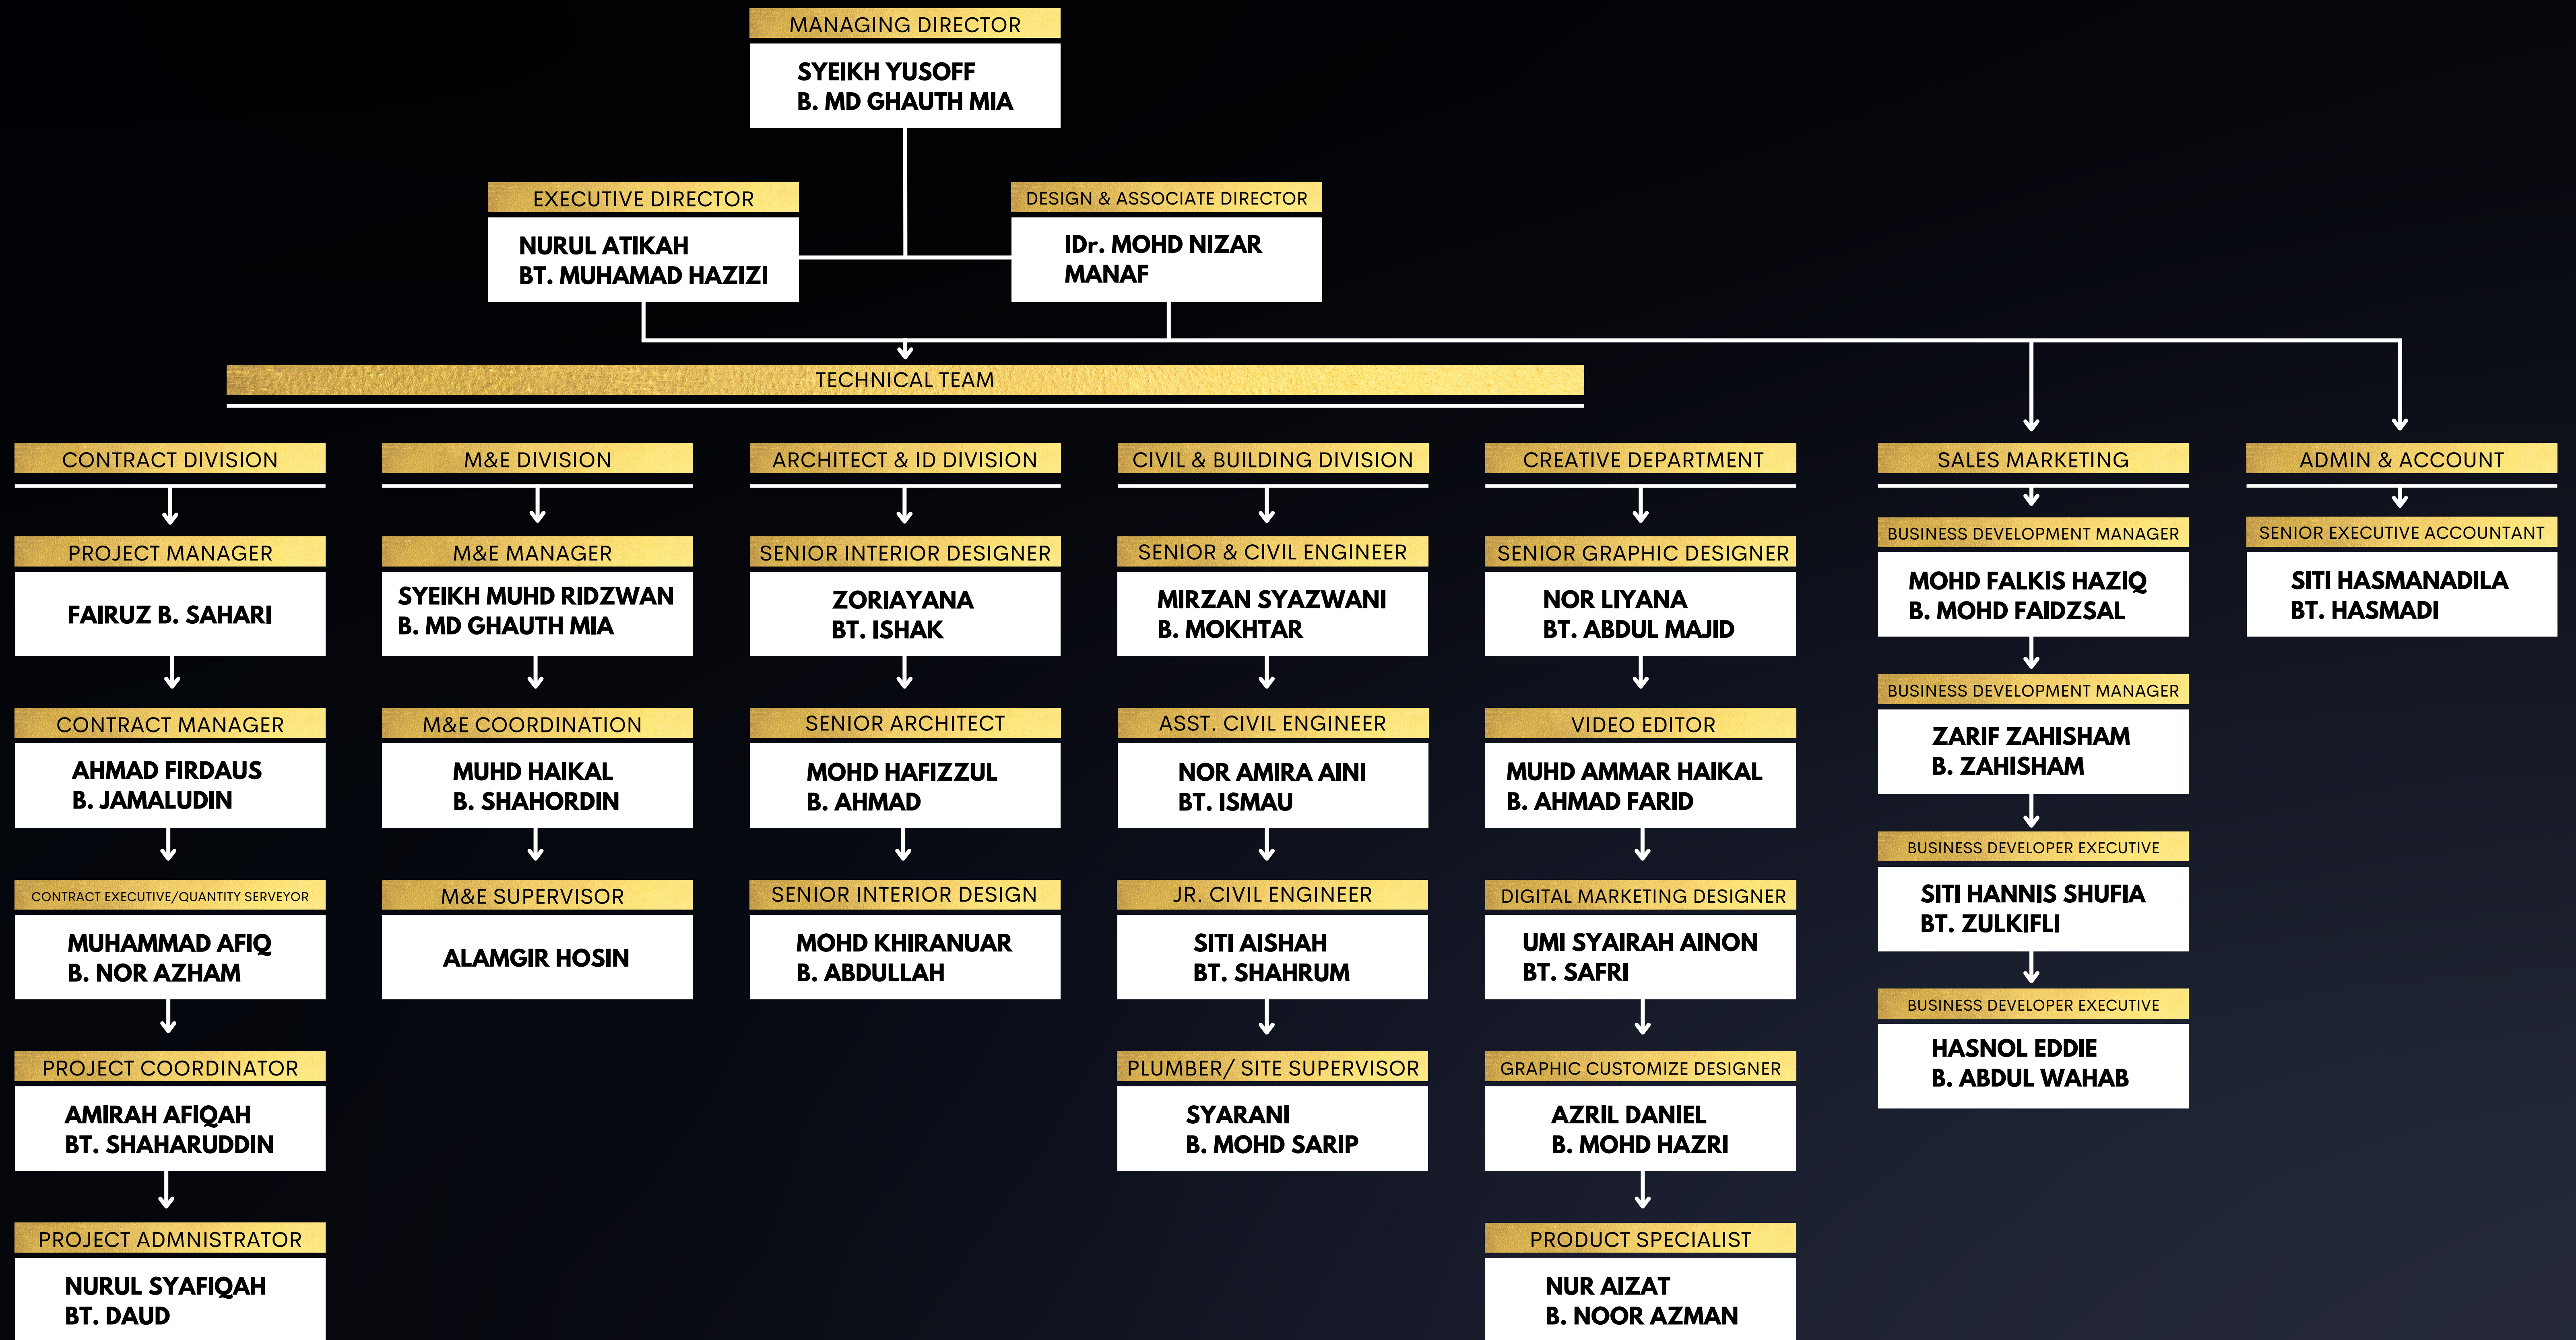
MANAGING DIRECTOR
SYEIKH YUSOFF B. MD GHAUTH MIA

EXECUTIVE DIRECTOR
NURUL ATIKAH BT. MUHAMAD HAZIZI

DESIGN & ASSOCIATE DIRECTOR
IDr. MOHD NIZAR MANAF

TECHNICAL TEAM

CONTRACT DIVISION
PROJECT MANAGER
FAIRUZ B. SAHARI
CONTRACT MANAGER
AHMAD FIRDAUS B. JAMALUDIN
CONTRACT EXECUTIVE/QUANTITY SERVEYOR
MUHAMMAD AFIQ B. NOR AZHAM
PROJECT COORDINATOR
AMIRAH AFIQAH BT. SHAHARUDDIN
PROJECT ADMNISTRATOR
NURUL SYAFIQAH BT. DAUD

M&E DIVISION
M&E MANAGER
SYEIKH MUHD RIDZWAN B. MD GHAUTH MIA
M&E COORDINATION
MUHD HAIKAL B. SHAHORDIN
M&E SUPERVISOR
ALAMGIR HOSIN

ARCHITECT & ID DIVISION
SENIOR INTERIOR DESIGNER
ZORIAYANA BT. ISHAK
SENIOR ARCHITECT
MOHD HAFIZZUL B. AHMAD
SENIOR INTERIOR DESIGN
MOHD KHIRANUAR B. ABDULLAH

CIVIL & BUILDING DIVISION
SENIOR & CIVIL ENGINEER
MIRZAN SYAZWANI B. MOKHTAR
ASST. CIVIL ENGINEER
NOR AMIRA AINI BT. ISMAU
JR. CIVIL ENGINEER
SITI AISHAH BT. SHAHRUM
PLUMBER/ SITE SUPERVISOR
SYARANI B. MOHD SARIP

CREATIVE DEPARTMENT
SENIOR GRAPHIC DESIGNER
NOR LIYANA BT. ABDUL MAJID
VIDEO EDITOR
MUHD AMMAR HAIKAL B. AHMAD FARID
DIGITAL MARKETING DESIGNER
UMI SYAIRAH AINON BT. SAFRI
GRAPHIC CUSTOMIZE DESIGNER
AZRIL DANIEL B. MOHD HAZRI
PRODUCT SPECIALIST
NUR AIZAT B. NOOR AZMAN

SALES MARKETING
BUSINESS DEVELOPMENT MANAGER
MOHD FALKIS HAZIQ B. MOHD FAIDZSAL
BUSINESS DEVELOPMENT MANAGER
ZARIF ZAHISHAM B. ZAHISHAM
BUSINESS DEVELOPER EXECUTIVE
SITI HANNIS SHUFIA BT. ZULKIFLI
BUSINESS DEVELOPER EXECUTIVE
HASNOL EDDIE B. ABDUL WAHAB

ADMIN & ACCOUNT
SENIOR EXECUTIVE ACCOUNTANT
SITI HASMANADILA BT. HASMADI